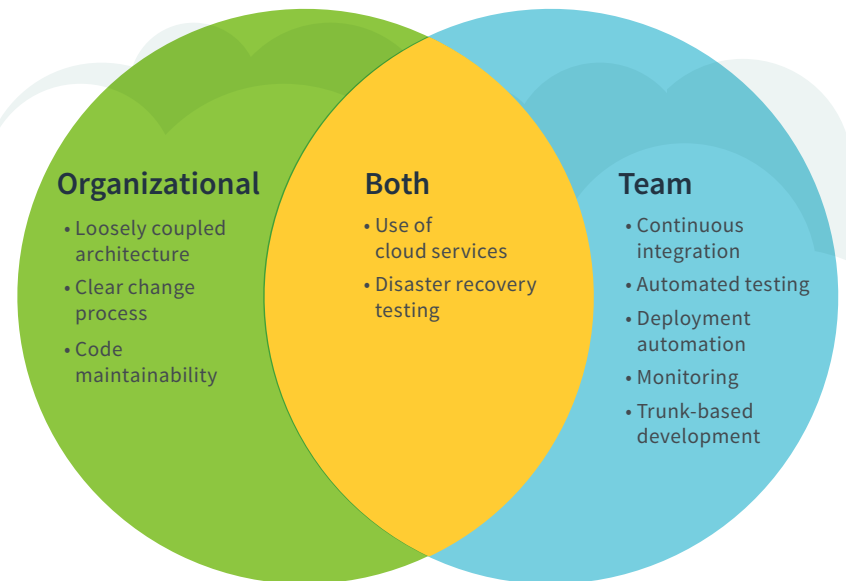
Organizational
• Loosely coupled architecture
• Clear change process
• Code maintainability

Both
• Use of cloud services
• Disaster recovery testing

Team
• Continuous integration
• Automated testing
• Deployment automation
• Monitoring
• Trunk-based development